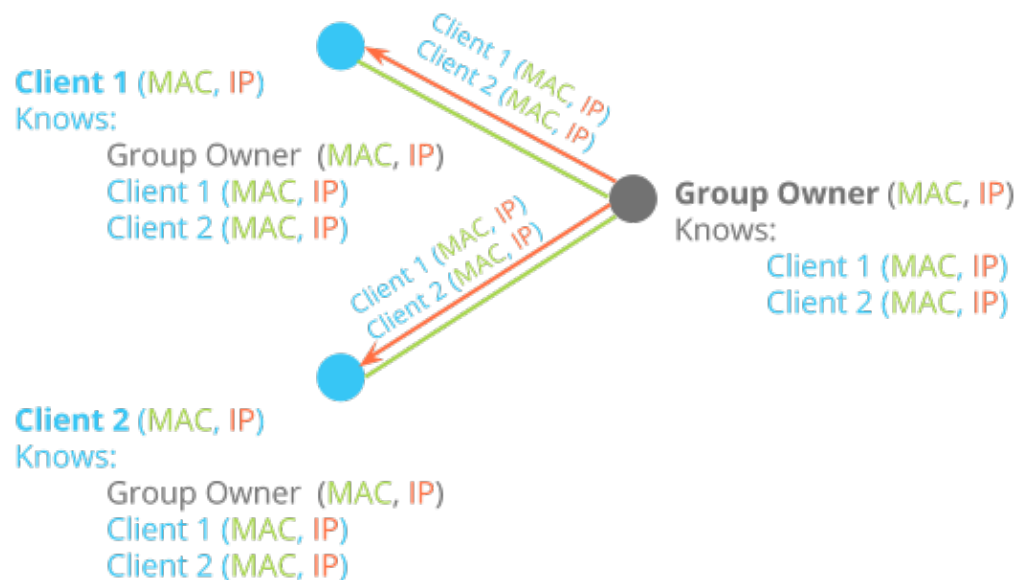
Client 1 (MAC, IP)
Client 2 (MAC, IP)

Client 1 (MAC, IP)
Knows:
Group Owner (MAC, IP)
Client 1 (MAC, IP)
Client 2 (MAC, IP)

Group Owner (MAC, IP)
Knows:
Client 1 (MAC, IP)
Client 2 (MAC, IP)

Client 1 (MAC, IP)
Client 2 (MAC, IP)

Client 2 (MAC, IP)
Knows:
Group Owner (MAC, IP)
Client 1 (MAC, IP)
Client 2 (MAC, IP)